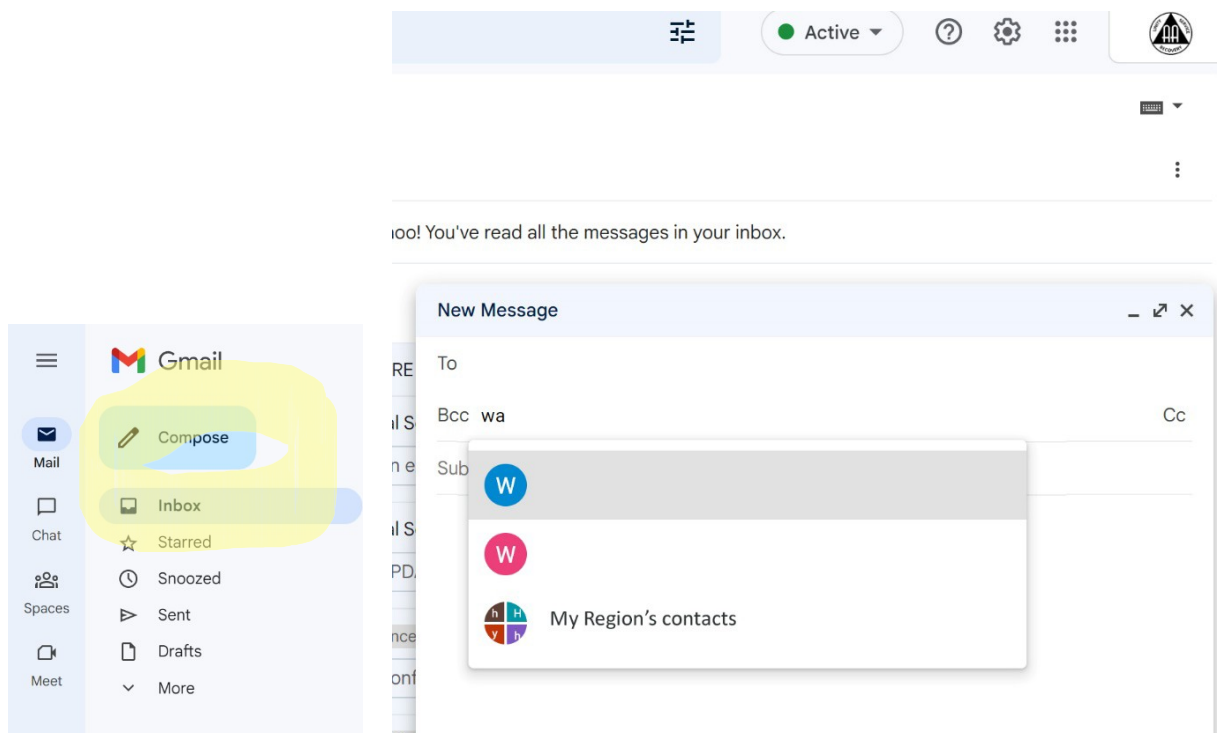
Active

ioo! You've read all the messages in your inbox.

Gmail
Compose
Mail
Chat
Spaces
Meet
Inbox
Starred
Snoozed
Sent
Drafts
More

RE
l S
n e
l S
PD
nce
onf

New Message
To
Bcc wa
Cc
Sub
W
W
My Region's contacts